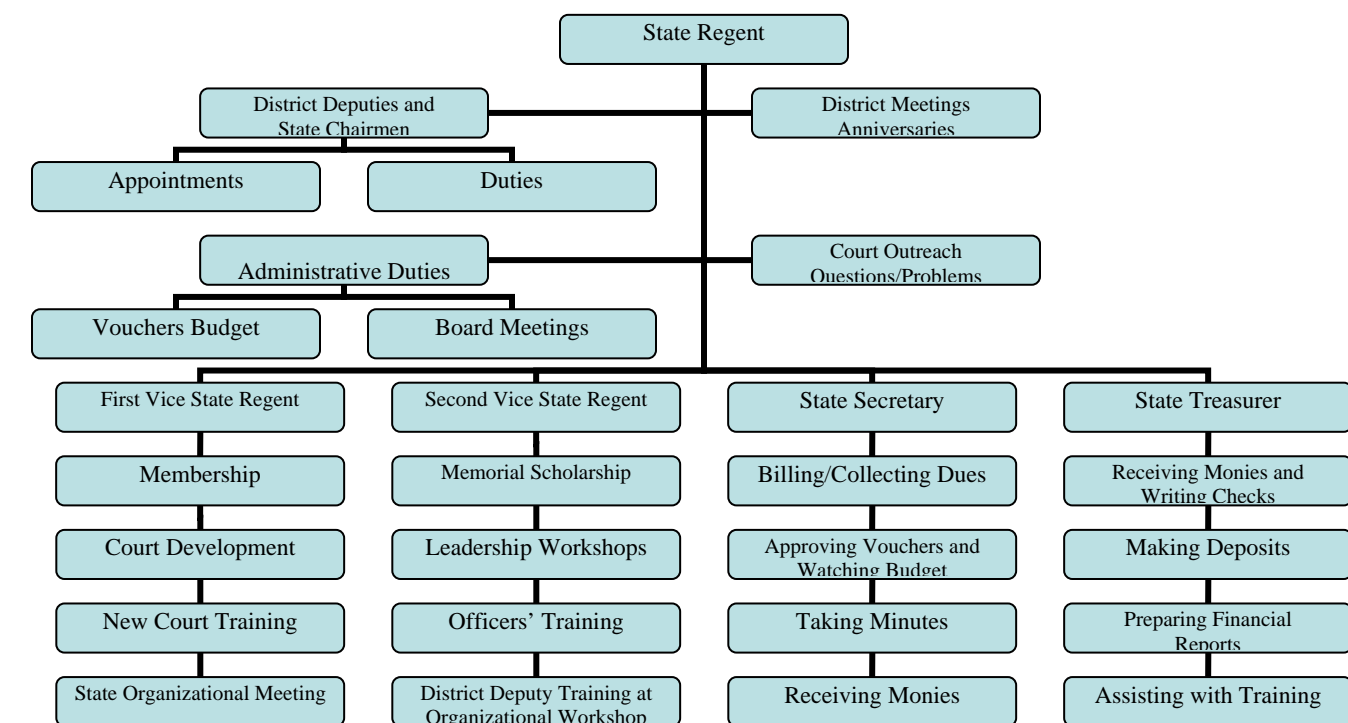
State Regent

District Deputies and State Chairmen

District Meetings Anniversaries

Appointments

Duties

Administrative Duties

Court Outreach Questions/Problems

Vouchers Budget

Board Meetings

First Vice State Regent

Membership

Court Development

New Court Training

State Organizational Meeting

Second Vice State Regent

Memorial Scholarship

Leadership Workshops

Officers' Training

District Deputy Training at Organizational Workshop

State Secretary

Billing/Collecting Dues

Approving Vouchers and Watching Budget

Taking Minutes

Receiving Monies

State Treasurer

Receiving Monies and Writing Checks

Making Deposits

Preparing Financial Reports

Assisting with Training